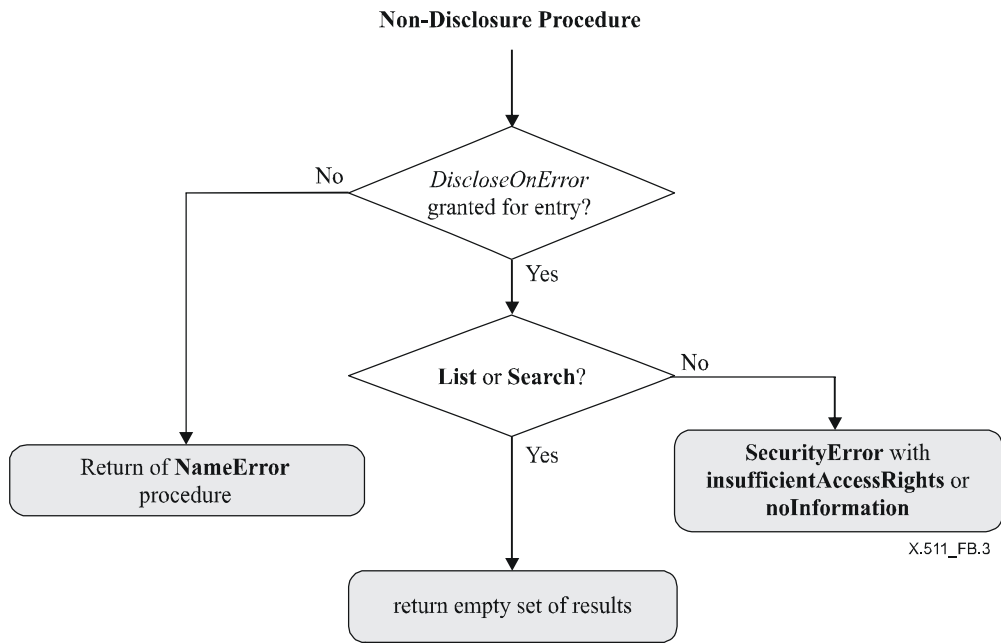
Non-Disclosure Procedure

DiscloseOnError granted for entry?

No

Yes

List or Search?

No

Yes

Return of NameError procedure

SecurityError with insufficientAccessRights or noInformation

X.511_FB.3

return empty set of results